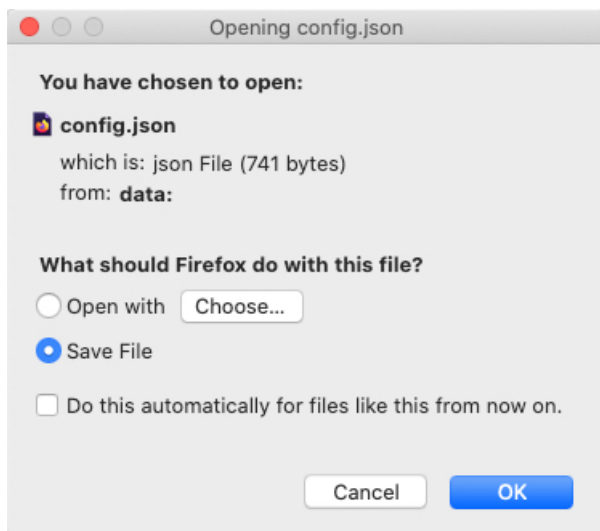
Opening config.json

You have chosen to open:

config.json

which is: json File (741 bytes)
from: data:

What should Firefox do with this file?

Open with Choose...

Save File

Do this automatically for files like this from now on.

Cancel OK